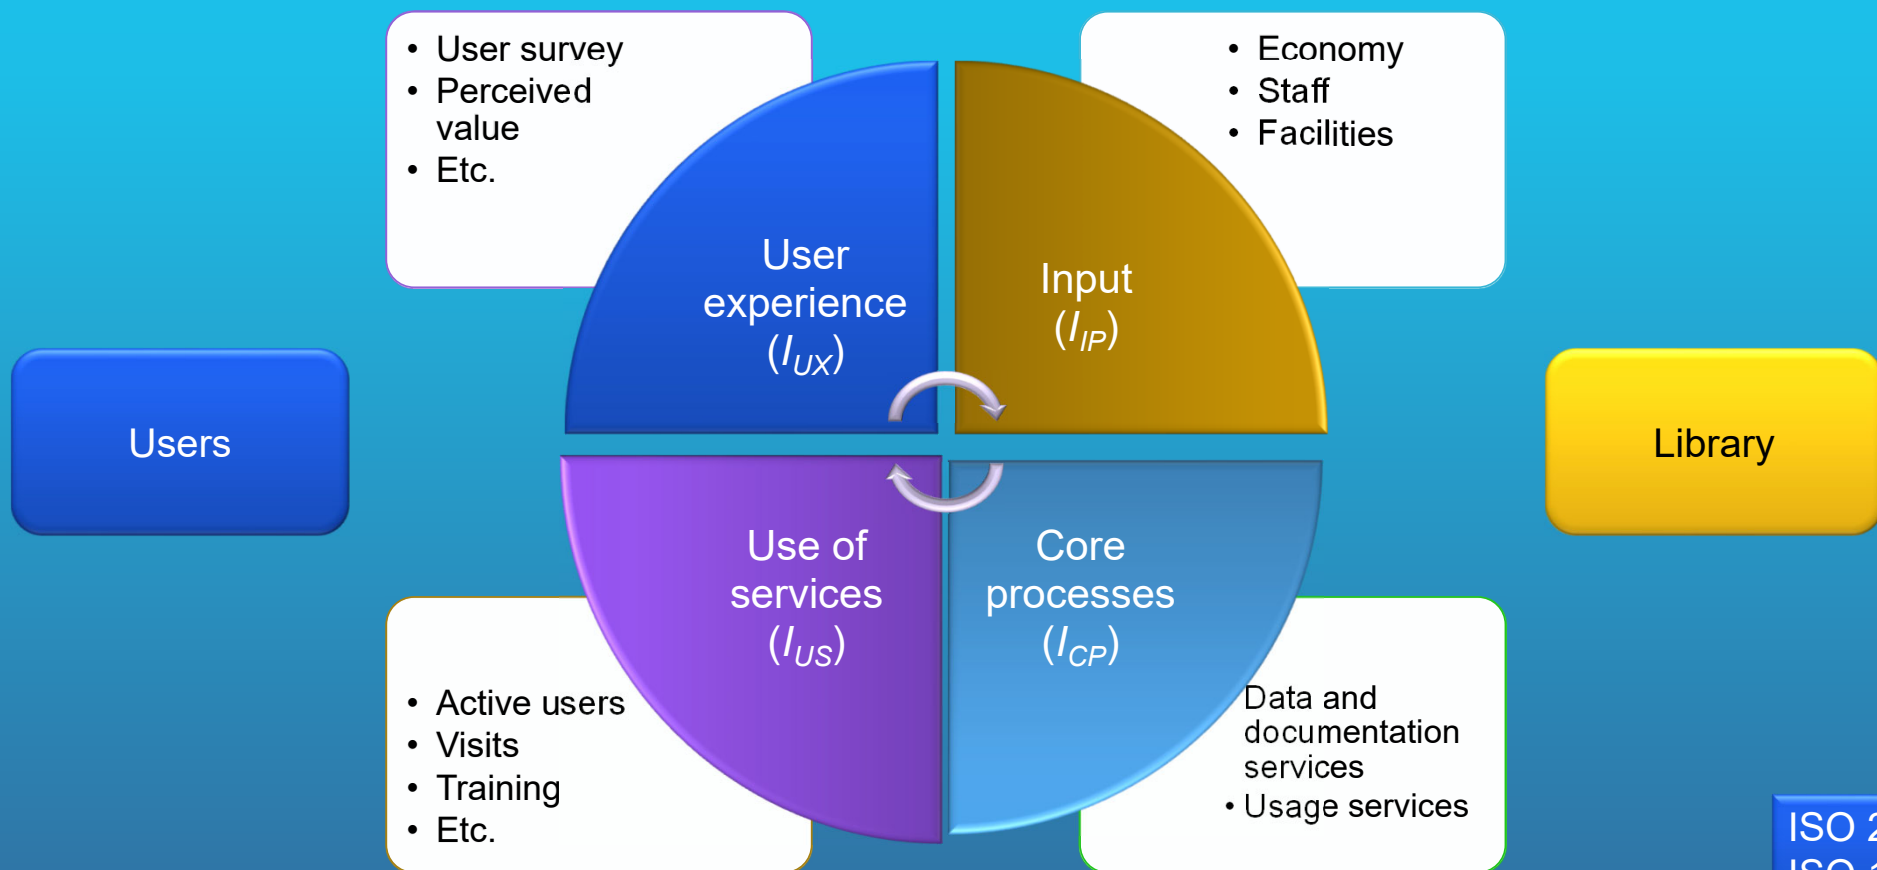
- User survey
- Perceived value
- Etc.

- Economy
- Staff
- Facilities

User experience ($I_{UX}$)

Input ($I_{IP}$)

Users

Library

Use of services ($I_{US}$)

Core processes ($I_{CP}$)

- Active users
- Visits
- Training
- Etc.

Data and documentation services
- Usage services

ISO 2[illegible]
ISO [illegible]